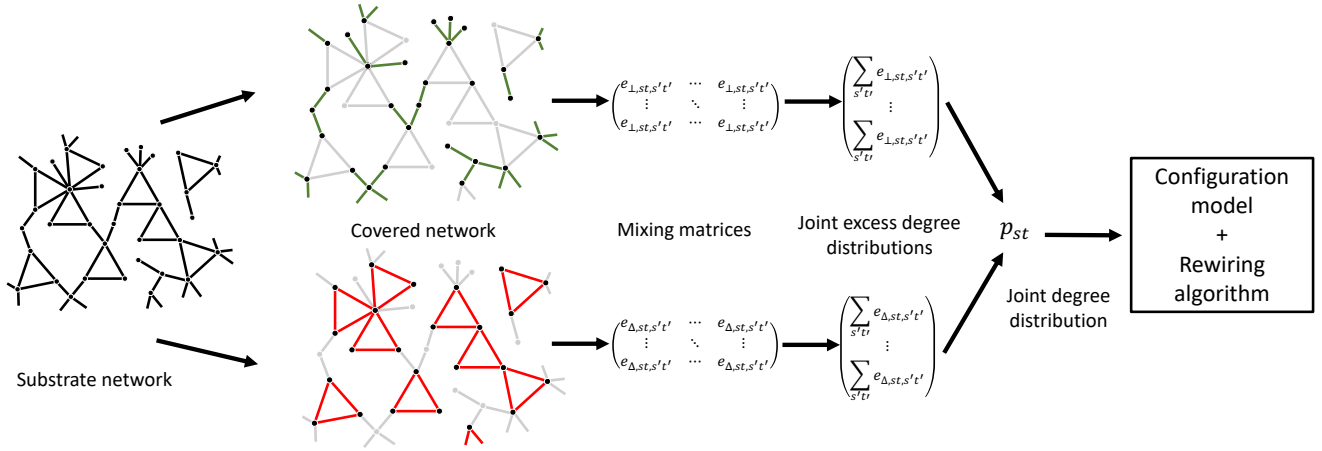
Substrate network

Covered network

$\begin{pmatrix} e_{\perp,st,s't'} & \cdots & e_{\perp,st,s't'} \\ \vdots & \ddots & \vdots \\ e_{\perp,st,s't'} & \cdots & e_{\perp,st,s't'} \end{pmatrix}$

$\begin{pmatrix} e_{\Delta,st,s't'} & \cdots & e_{\Delta,st,s't'} \\ \vdots & \ddots & \vdots \\ e_{\Delta,st,s't'} & \cdots & e_{\Delta,st,s't'} \end{pmatrix}$

Mixing matrices

$\begin{pmatrix} \sum_{s't'} e_{\perp,st,s't'} \\ \vdots \\ \sum_{s't'} e_{\perp,st,s't'} \end{pmatrix}$

$\begin{pmatrix} \sum_{s't'} e_{\Delta,st,s't'} \\ \vdots \\ \sum_{s't'} e_{\Delta,st,s't'} \end{pmatrix}$

Joint excess degree distributions

$p_{st}$

Joint degree distribution

Configuration model + Rewiring algorithm